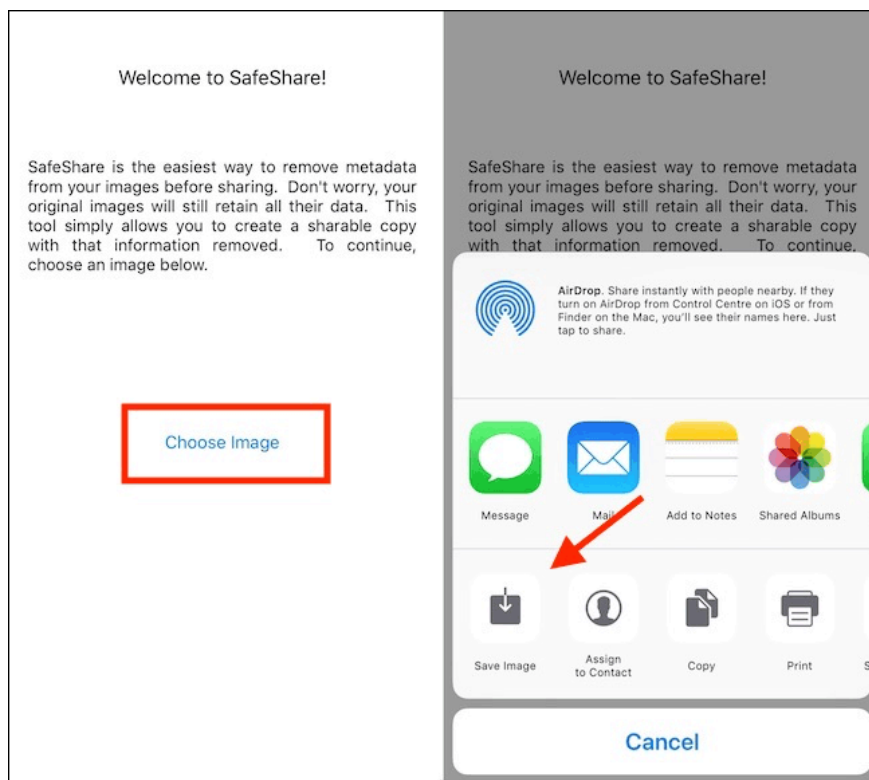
Welcome to SafeShare!

SafeShare is the easiest way to remove metadata from your images before sharing. Don't worry, your original images will still retain all their data. This tool simply allows you to create a sharable copy with that information removed. To continue, choose an image below.

Choose Image

Welcome to SafeShare!

SafeShare is the easiest way to remove metadata from your images before sharing. Don't worry, your original images will still retain all their data. This tool simply allows you to create a sharable copy with that information removed. To continue,

AirDrop. Share instantly with people nearby. If they turn on AirDrop from Control Centre on iOS or from Finder on the Mac, you'll see their names here. Just tap to share.

Message

Mail

Add to Notes

Shared Albums

Save Image

Assign to Contact

Copy

Print

Cancel